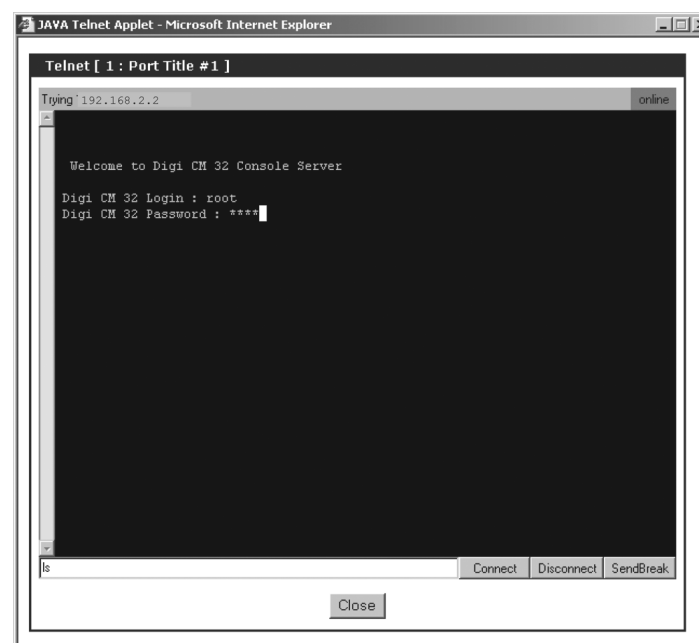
JAVA Telnet Applet - Microsoft Internet Explorer

Telnet [ 1 : Port Title #1 ]

Trying 192.168.2.2

online

Welcome to Digi CM 32 Console Server

Digi CM 32 Login : root
Digi CM 32 Password : ****

ls

Connect

Disconnect

SendBreak

Close